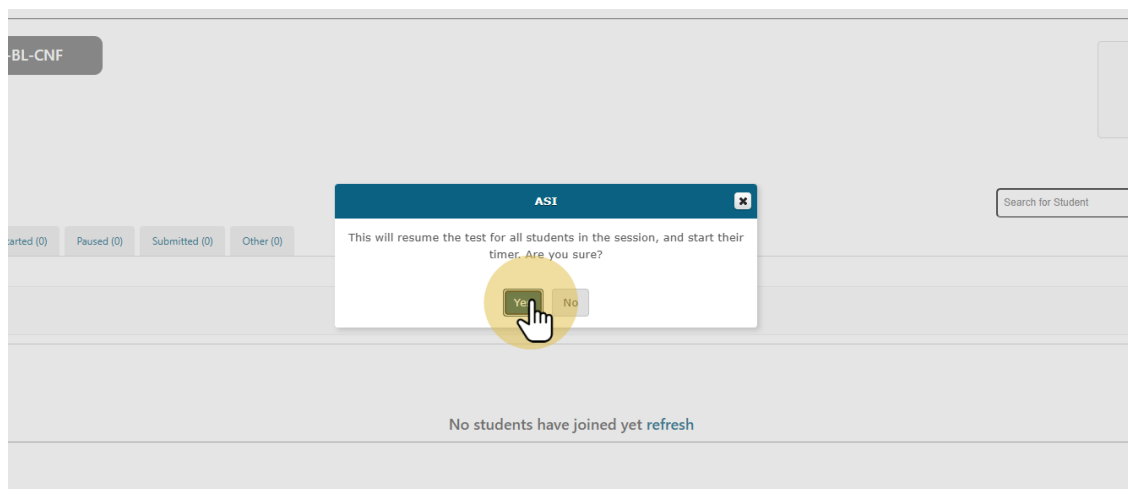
-BL-CNF

Search for Student

arted (0) Paused (0) Submitted (0) Other (0)

ASI

This will resume the test for all students in the session, and start their timer. Are you sure?

Ye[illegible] No

No students have joined yet refresh